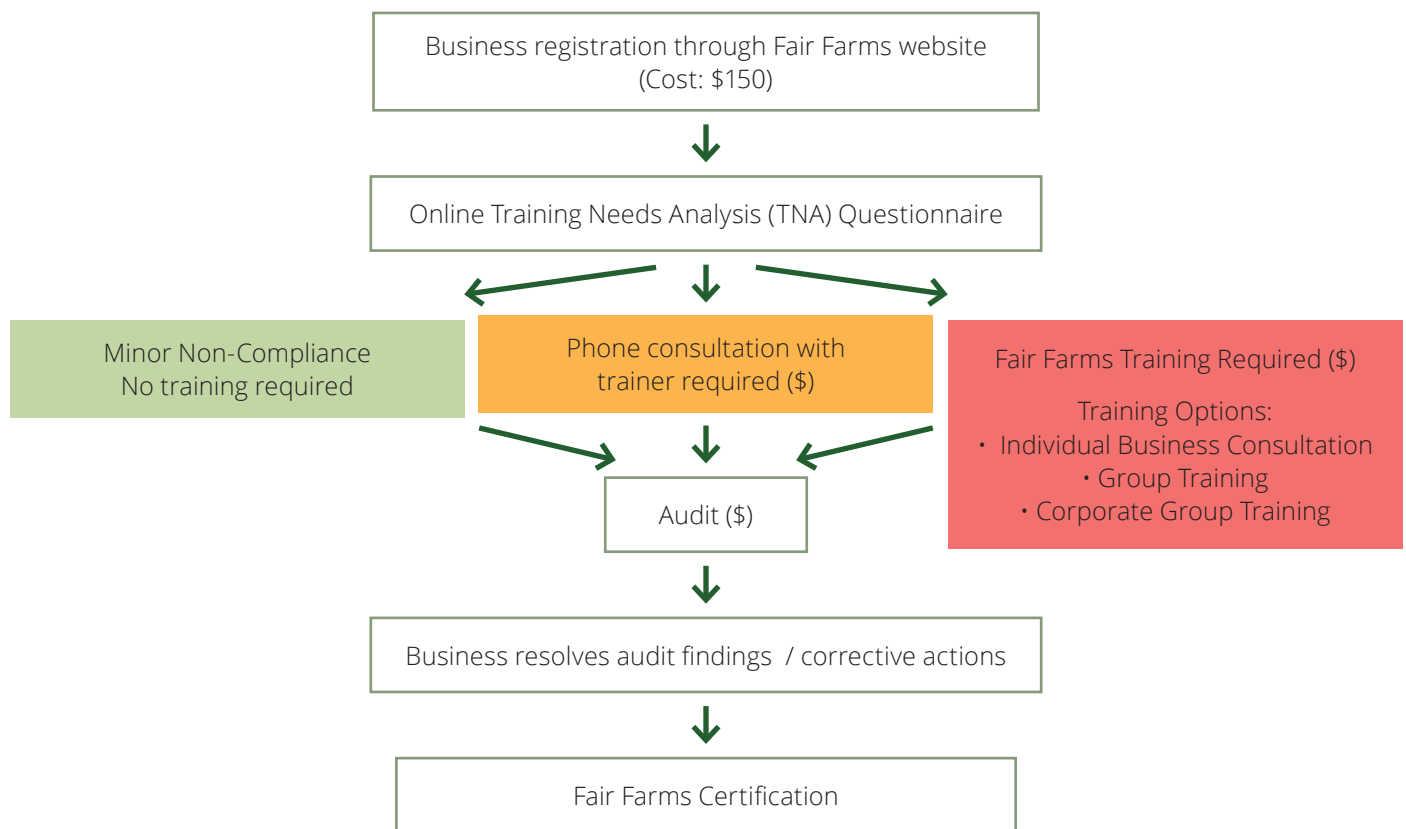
Business registration through Fair Farms website
(Cost: $150)

Online Training Needs Analysis (TNA) Questionnaire

Minor Non-Compliance
No training required

Phone consultation with trainer required ($)

Fair Farms Training Required ($)

Training Options:
• Individual Business Consultation
• Group Training
• Corporate Group Training

Audit ($)

Business resolves audit findings / corrective actions

Fair Farms Certification